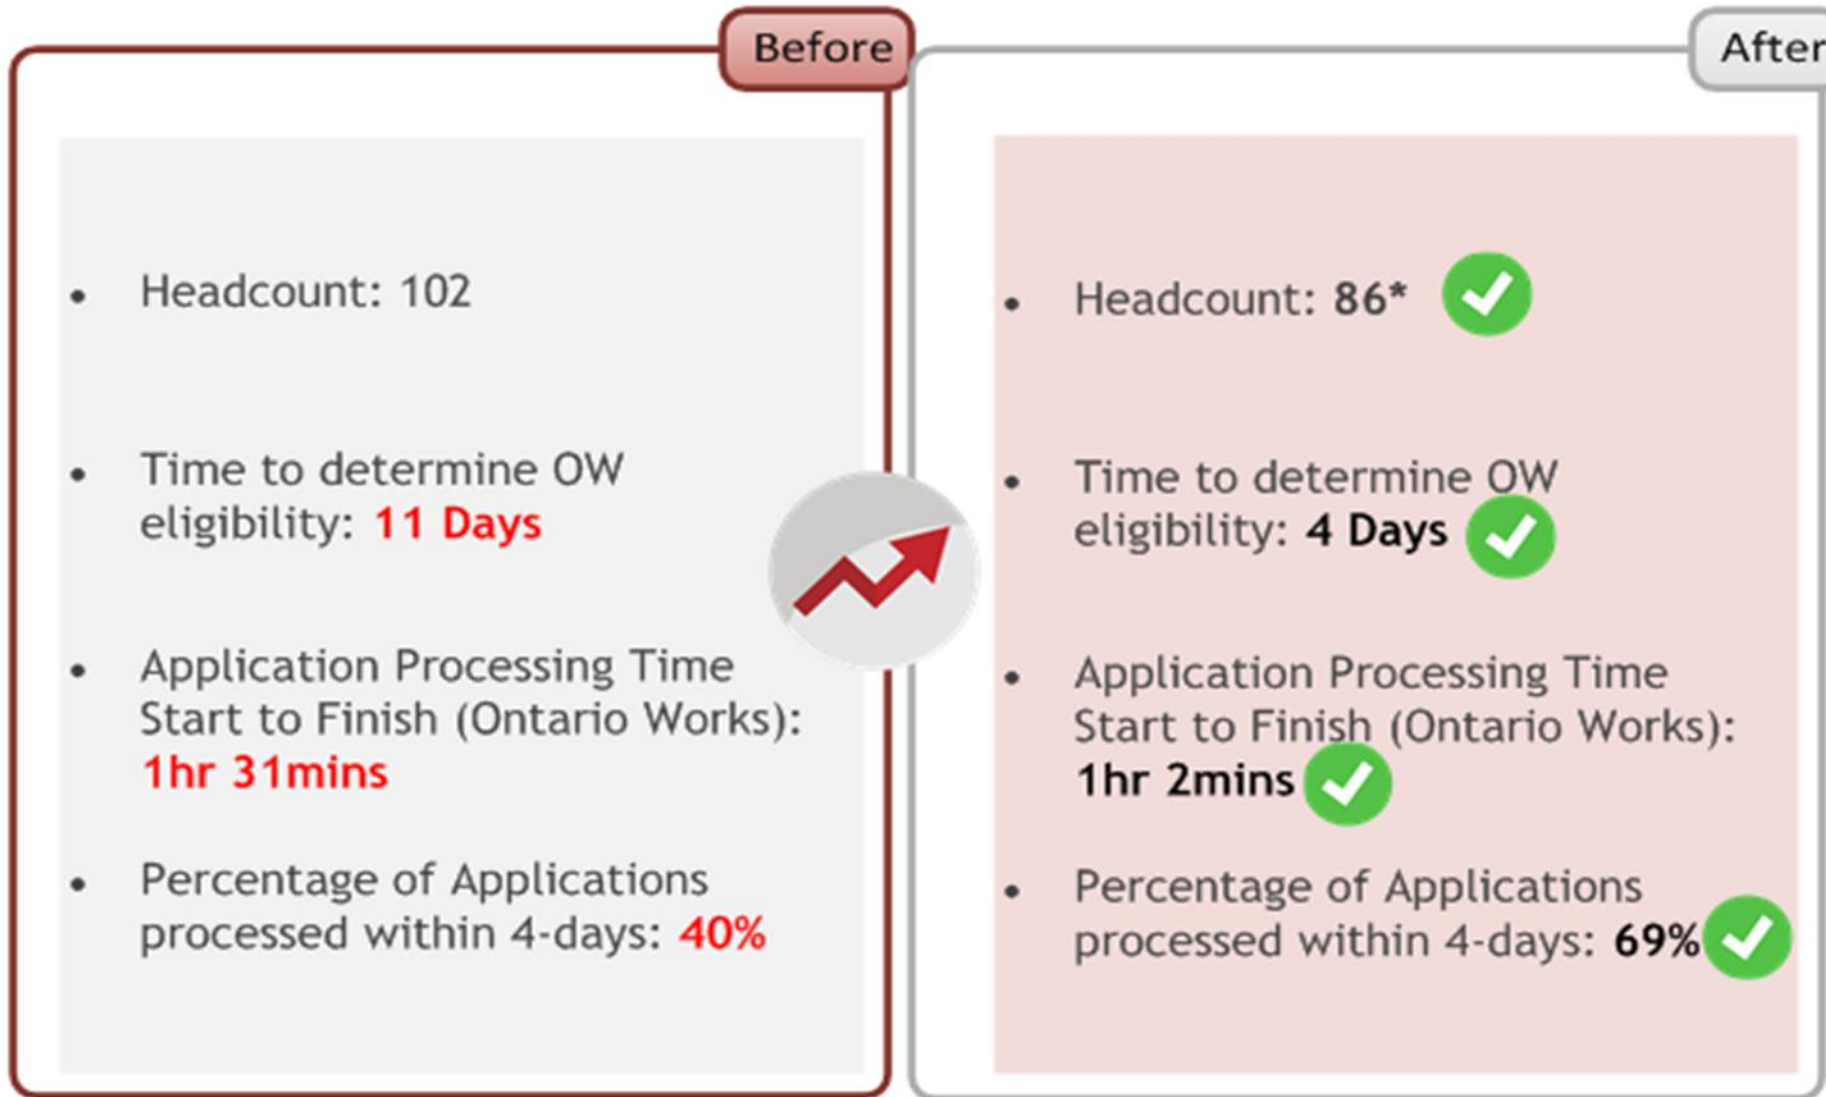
Before

• Headcount: 102

• Time to determine OW eligibility: 11 Days

• Application Processing Time Start to Finish (Ontario Works): 1hr 31mins

• Percentage of Applications processed within 4-days: 40%

After

• Headcount: 86*

• Time to determine OW eligibility: 4 Days

• Application Processing Time Start to Finish (Ontario Works): 1hr 2mins

• Percentage of Applications processed within 4-days: 69%